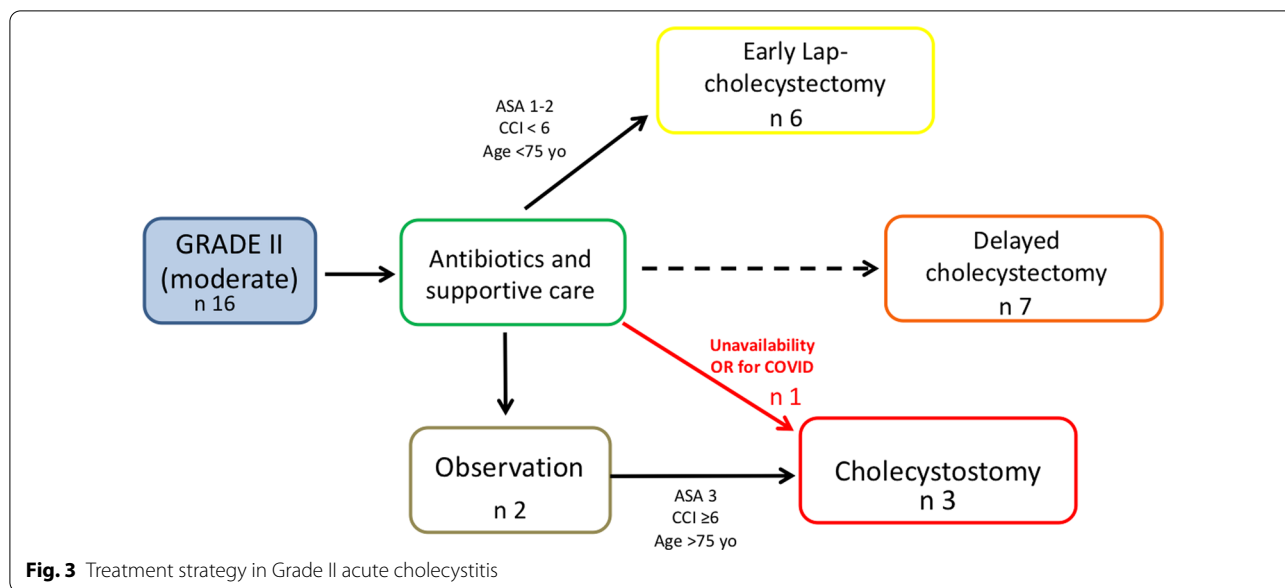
Early Lap-cholecystectomy
n 6

ASA 1-2
CCI < 6
Age <75 yo

GRADE II
(moderate)
n 16

Antibiotics and supportive care

Delayed cholecystectomy
n 7

Unavailability OR for COVID
n 1

Observation
n 2

Cholecystostomy
n 3

ASA 3
CCI ≥6
Age >75 yo

**Fig. 3** Treatment strategy in Grade II acute cholecystitis